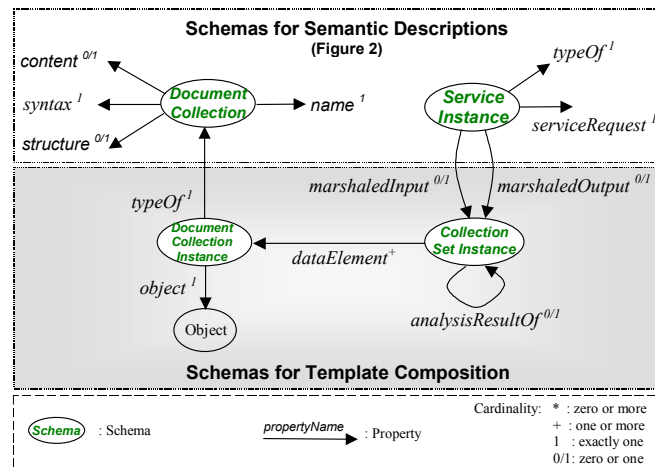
Schemas for Semantic Descriptions
(Figure 2)

content $^{0/1}$

syntax $^{1}$

structure $^{0/1}$

Document Collection

name $^{1}$

typeOf $^{1}$

Service Instance

serviceRequest $^{1}$

marshaledInput $^{0/1}$

marshaledOutput $^{0/1}$

typeOf $^{1}$

Document Collection Instance

dataElement $^{+}$

Collection Set Instance

object $^{1}$

Object

analysisResultOf $^{0/1}$

Schemas for Template Composition

Schema : Schema

propertyName : Property

Cardinality: * : zero or more
+ : one or more
1 : exactly one
0/1: zero or one